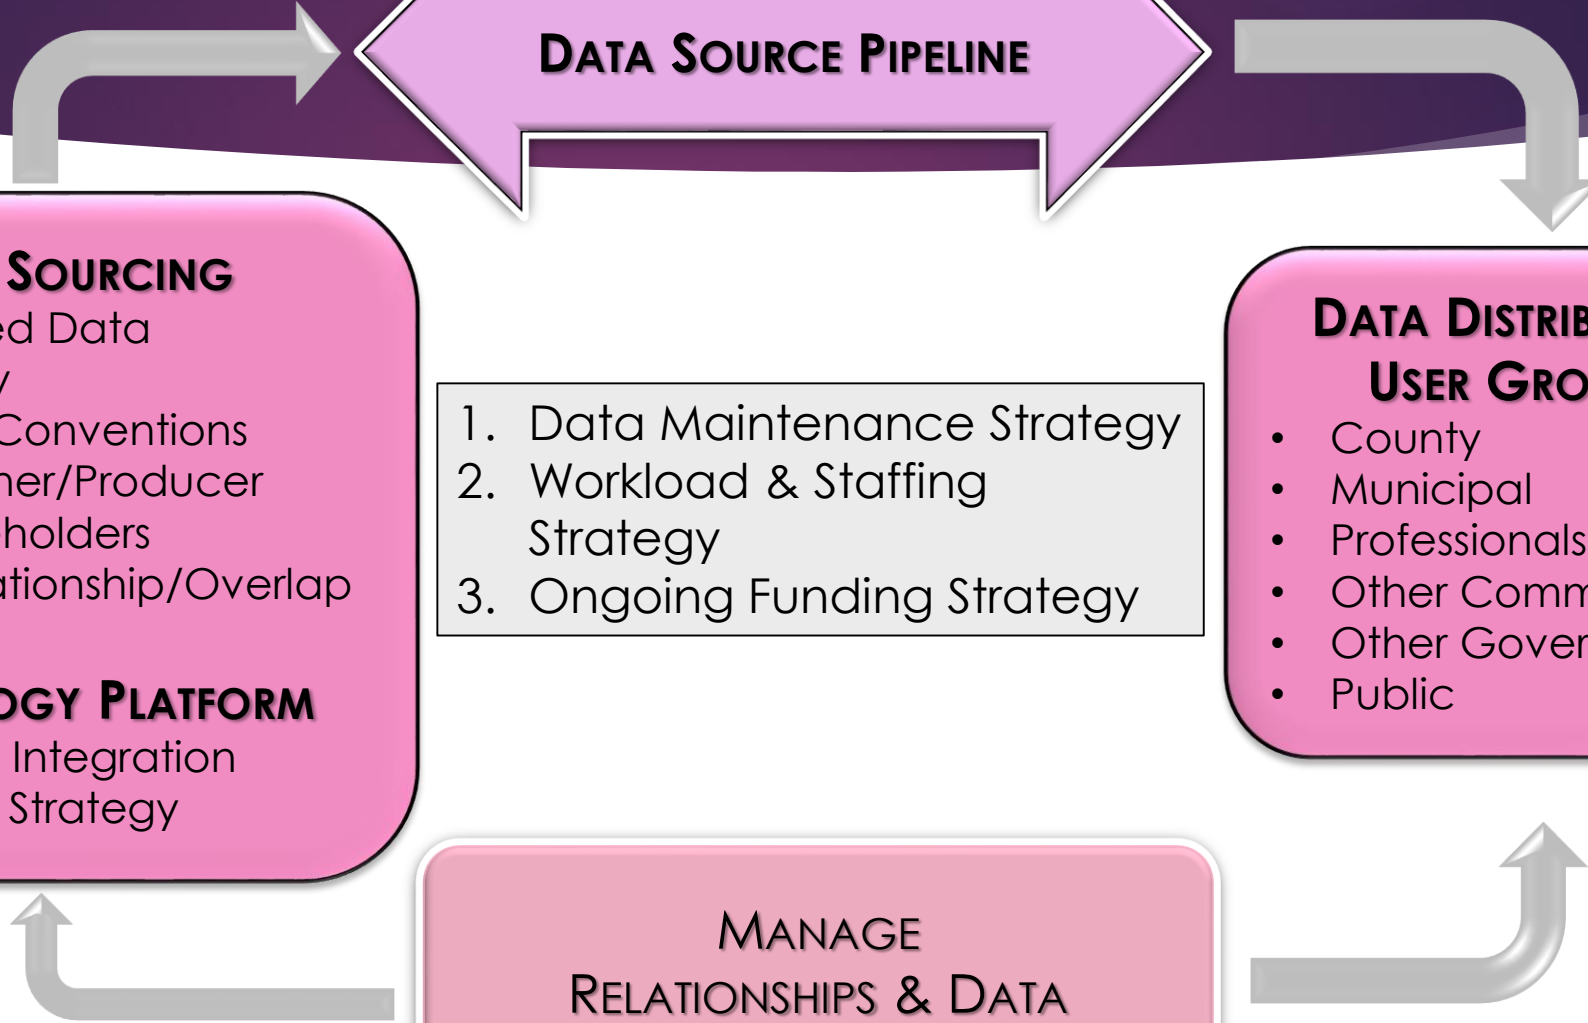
DATA SOURCE PIPELINE

SOURCING
ed Data
y
Conventions
ner/Producer
holders
ationship/Overlap

OGY PLATFORM
Integration
Strategy

1. Data Maintenance Strategy
2. Workload & Staffing Strategy
3. Ongoing Funding Strategy

DATA DISTRIB
USER GRO
• County
• Municipal
• Professionals
• Other Comm
• Other Gover
• Public

MANAGE
RELATIONSHIPS & DATA